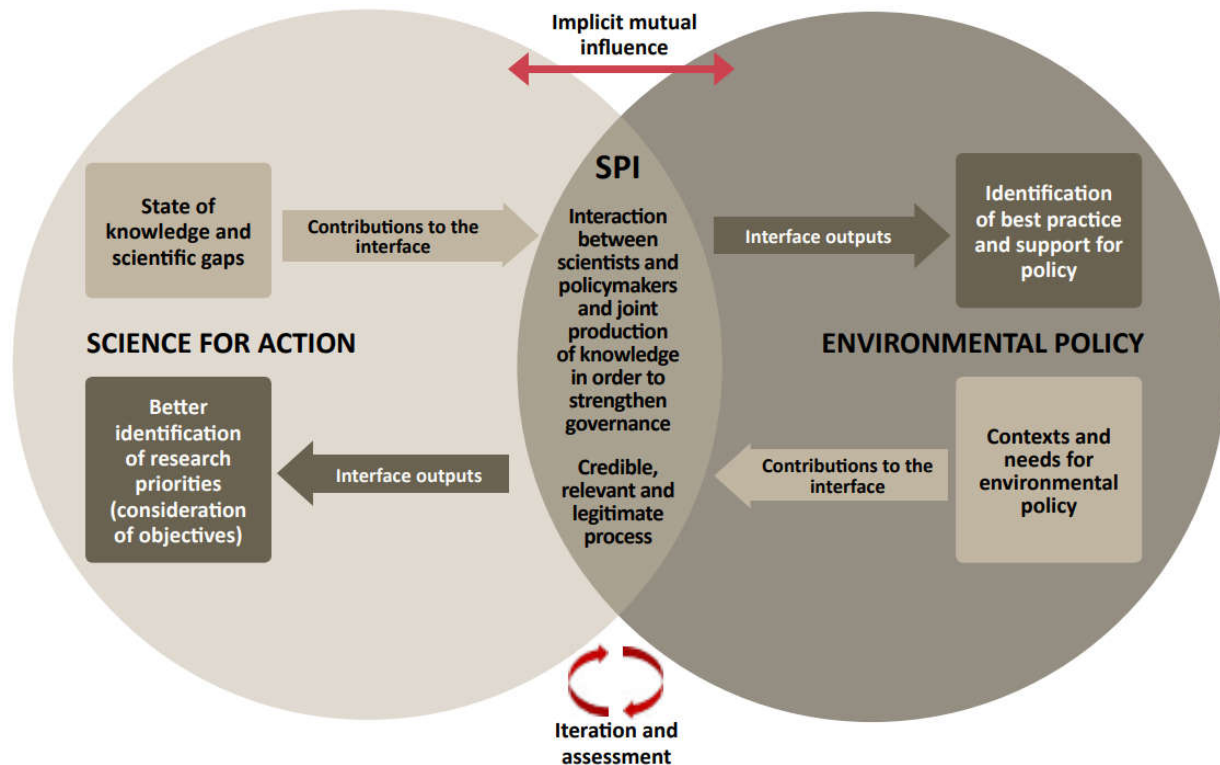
Implicit mutual influence

SPI

State of knowledge and scientific gaps

Contributions to the interface

Interaction between scientists and policymakers and joint production of knowledge in order to strengthen governance

Interface outputs

Identification of best practice and support for policy

SCIENCE FOR ACTION

ENVIRONMENTAL POLICY

Better identification of research priorities (consideration of objectives)

Interface outputs

Credible, relevant and legitimate process

Contributions to the interface

Contexts and needs for environmental policy

Iteration and assessment